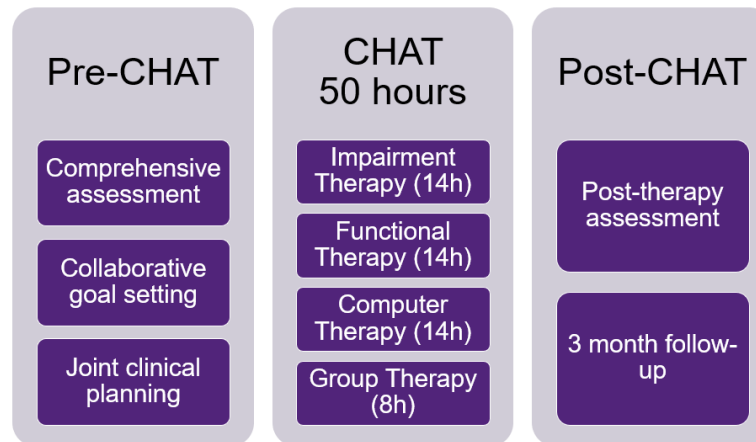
Pre-CHAT

Comprehensive assessment

Collaborative goal setting

Joint clinical planning

CHAT 50 hours

Impairment Therapy (14h)

Functional Therapy (14h)

Computer Therapy (14h)

Group Therapy (8h)

Post-CHAT

Post-therapy assessment

3 month follow-up